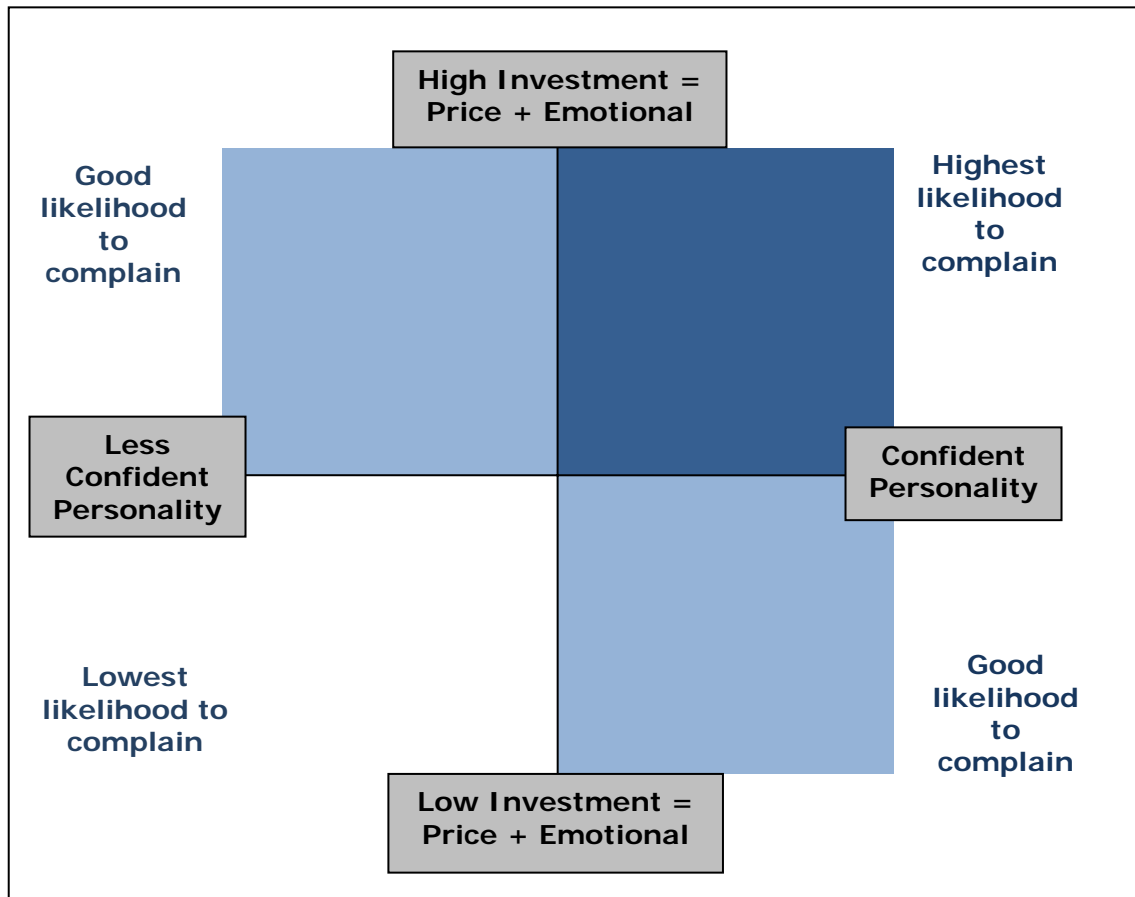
High Investment = Price + Emotional

Good likelihood to complain

Highest likelihood to complain

Less Confident Personality

Confident Personality

Lowest likelihood to complain

Good likelihood to complain

Low Investment = Price + Emotional